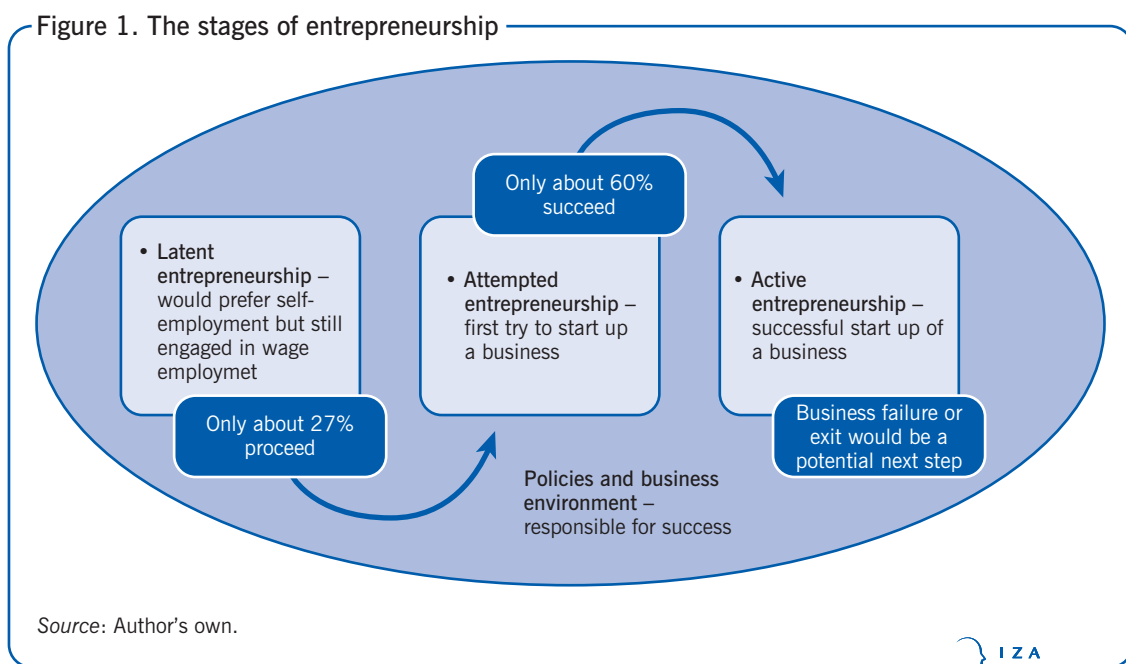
Figure 1. The stages of entrepreneurship

• Latent entrepreneurship – would prefer self-employment but still engaged in wage employmet

Only about 27% proceed

Only about 60% succeed

• Attempted entrepreneurship – first try to start up a business

• Active entrepreneurship – successful start up of a business

Business failure or exit would be a potential next step

Policies and business environment – responsible for success

Source: Author's own.

IZA